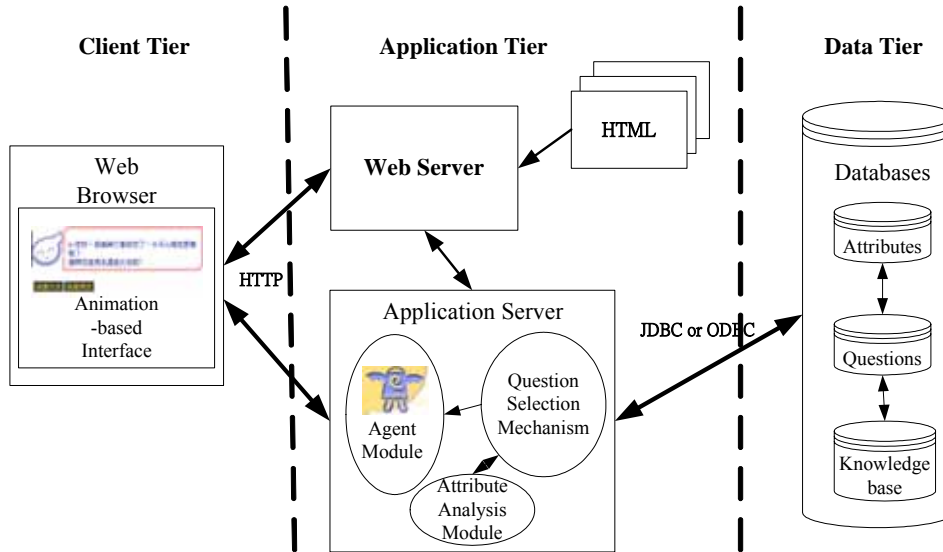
Client Tier

Application Tier

Data Tier

HTML

Web Server

Web Browser

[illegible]

Animation -based Interface

HTTP

Application Server

Agent Module

Question Selection Mechanism

Attribute Analysis Module

JDBC or ODBC

Databases

Attributes

Questions

Knowledge base